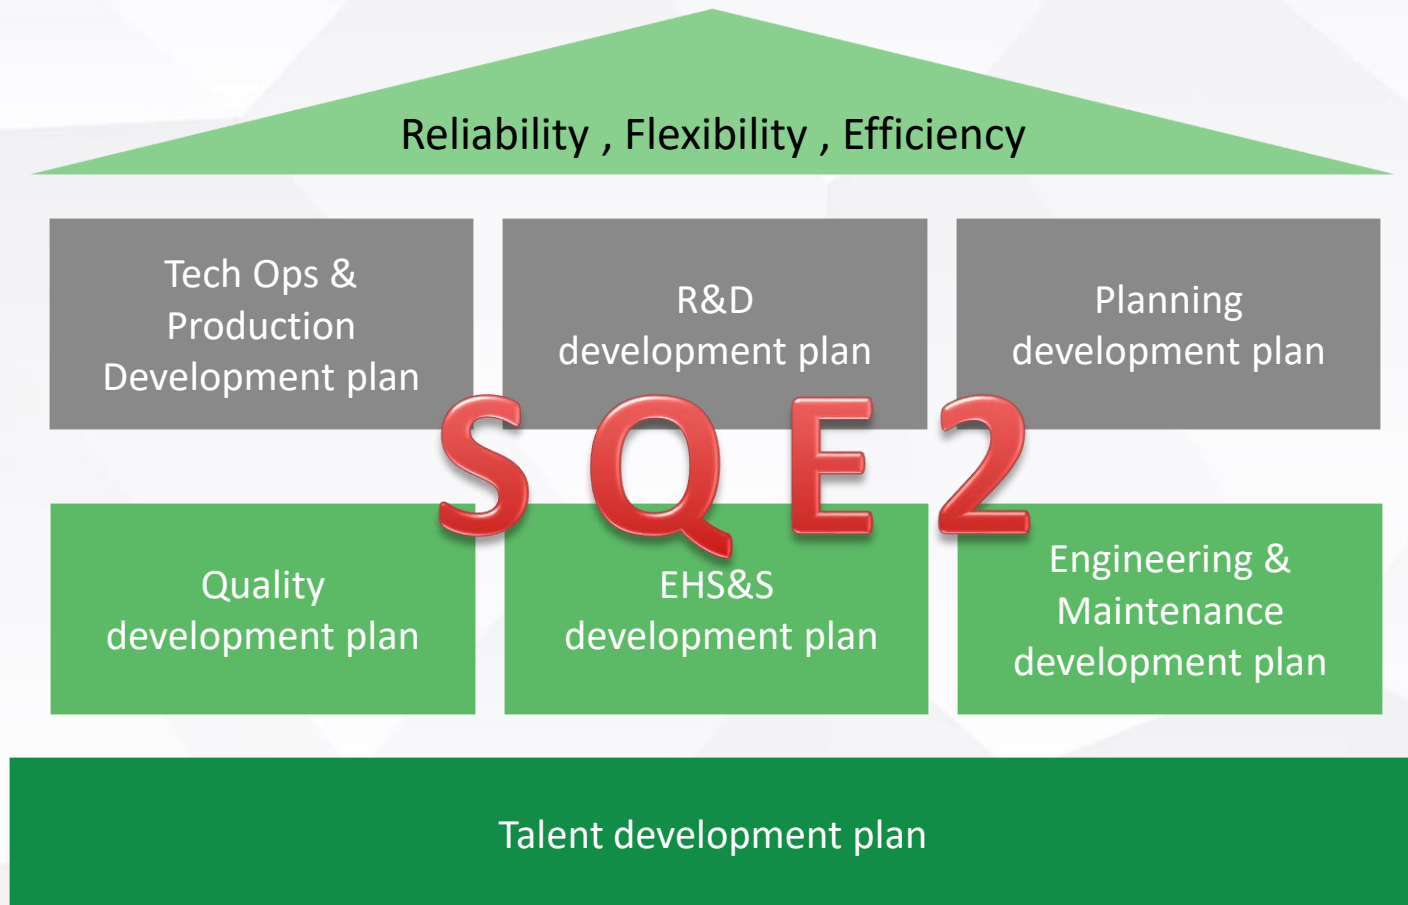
Reliability , Flexibility , Efficiency

Tech Ops & Production Development plan

R&D development plan

Planning development plan

SQE2

Quality development plan

EHS&S development plan

Engineering & Maintenance development plan

Talent development plan